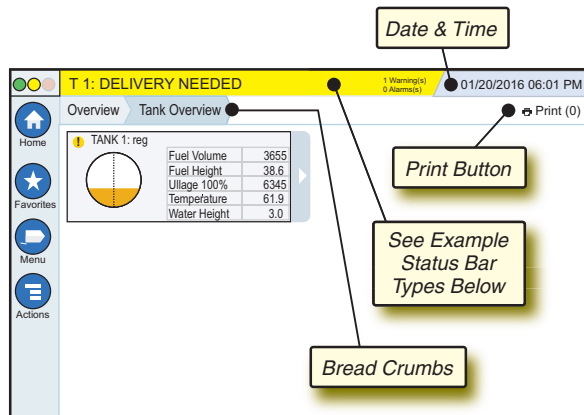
Date & Time

T 1: DELIVERY NEEDED

1 Warning(s)
0 Alarms(s)

01/20/2016 06:01 PM

Overview

Tank Overview

Print (0)

Home

Favorites

Menu

Actions

TANK 1: reg

| Fuel Volume | 3655 |
|---|---|
| Fuel Height | 38.6 |
| Ullage 100% | 6345 |
| Temperature | 61.9 |
| Water Height | 3.0 |

Print Button

See Example Status Bar Types Below

Bread Crumbs